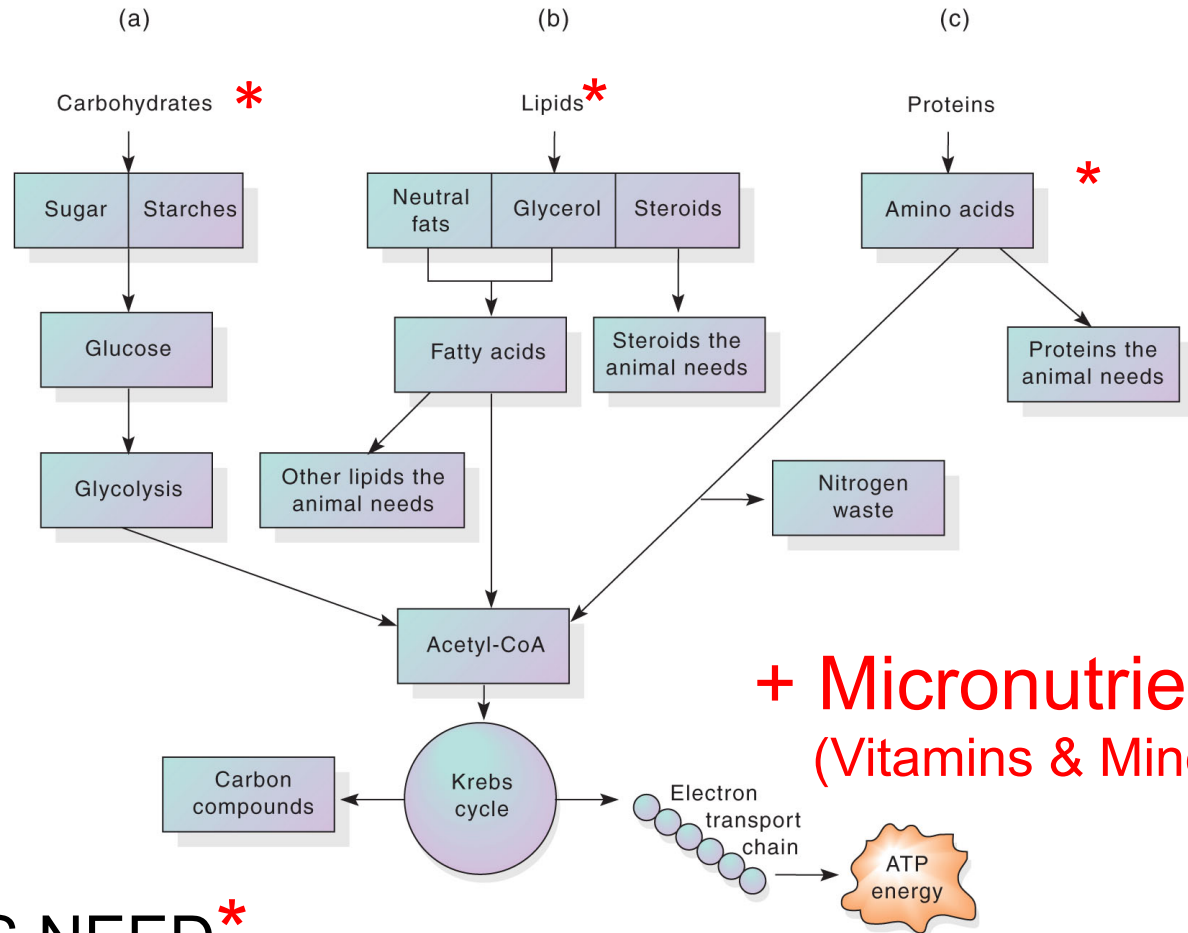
(a)

(b)

(c)

Carbohydrates *

Lipids*

Proteins

Sugar

Starches

Neutral fats

Glycerol

Steroids

Amino acids

*

Glucose

Fatty acids

Steroids the animal needs

Proteins the animal needs

Glycolysis

Other lipids the animal needs

Nitrogen waste

Acetyl-CoA

+ Micronutrie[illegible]

(Vitamins & Min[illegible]

Carbon compounds

Krebs cycle

Electron transport chain

ATP energy

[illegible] NEED*